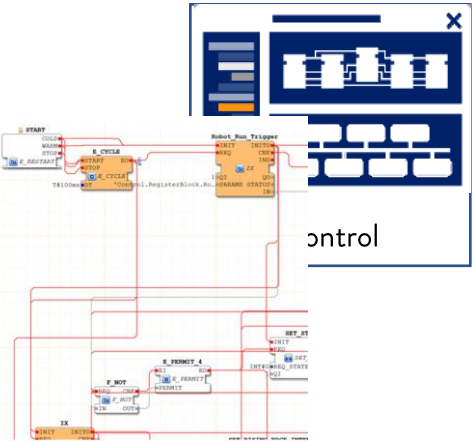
START
COLD
WARM
STOP
E_RESTART
E_CYCLE
START EO
STOP
E_CYCLE
T#100ms DT
Robot_Run_Trigger
INIT INITO
REQ CNF
IND
ZN
1 QI QO
'Control.RegisterBlock.Ro... PARAMS STATUS
RD
ontrol
SET_ST
INIT
REQ
SET_
INIT REQ STATU
E_PERMIT_4
EI EO
E_PERMIT
PERMIT
F_NOT
REQ CNF
F_NOT
IN OUT
IX
INIT INITO
REQ CNF